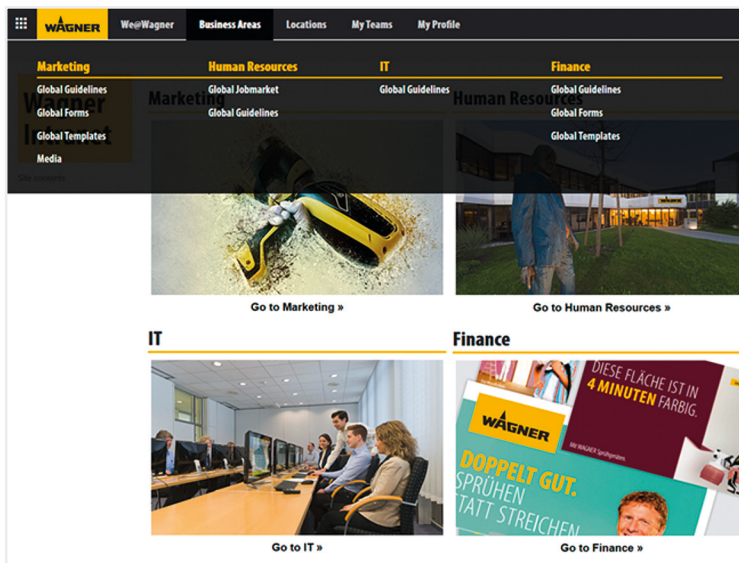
WAGNER We@Wagner Business Areas Locations My Teams My Profile

Marketing
Global Guidelines
Global Forms
Global Templates
Media

Human Resources
Global Jobmarket
Global Guidelines

IT
Global Guidelines

Finance
Global Guidelines
Global Forms
Global Templates

Wagner Intranet

Marketing

Human Resources

Go to Marketing »

Go to Human Resources »

IT

Finance

DIESE FLÄCHE IST IN 4 MINUTEN FARBIG.

WAGNER

DOPPELT GUT. SPRÜHEN STATT STREICHEN

Go to IT »

Go to Finance »